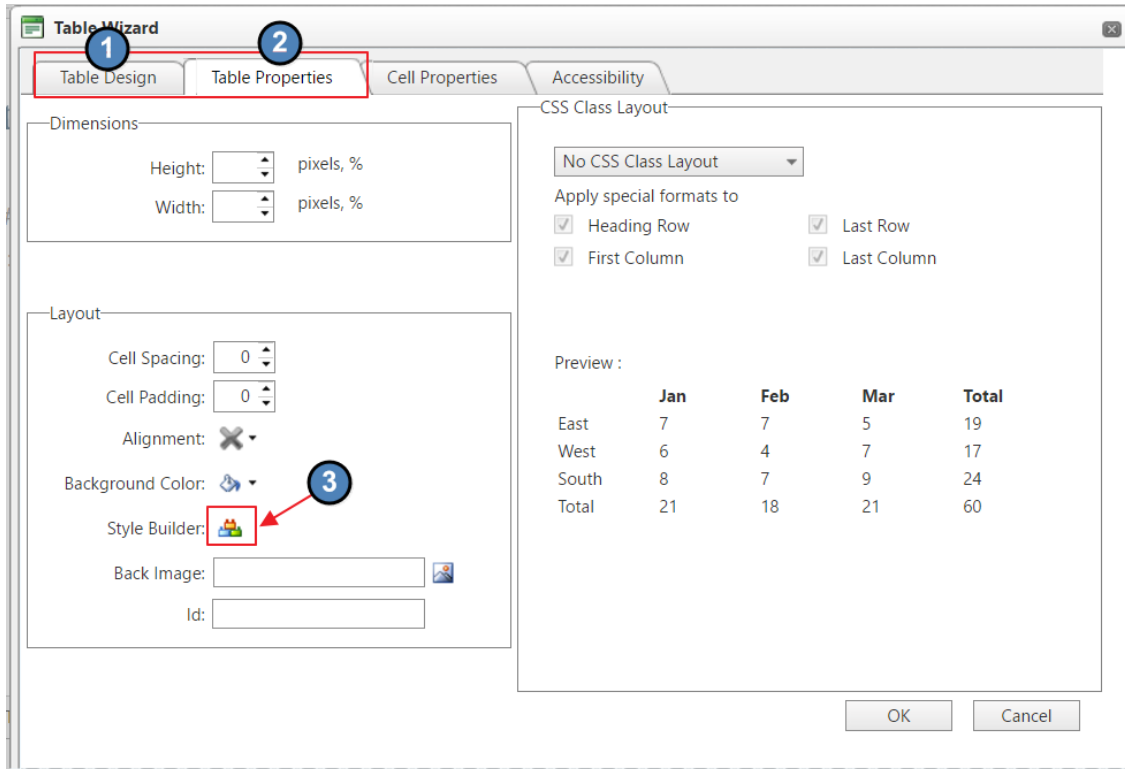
Table Wizard

1

2

Table Design | Table Properties | Cell Properties | Accessibility

Dimensions

Height: pixels, %

Width: pixels, %

Layout

Cell Spacing: 0

Cell Padding: 0

Alignment:

Background Color:

3

Style Builder:

Back Image:

Id:

CSS Class Layout

No CSS Class Layout

Apply special formats to

Heading Row

Last Row

First Column

Last Column

Preview :

| | Jan | Feb | Mar | Total |
|---|---|---|---|---|
| East | 7 | 7 | 5 | 19 |
| West | 6 | 4 | 7 | 17 |
| South | 8 | 7 | 9 | 24 |
| Total | 21 | 18 | 21 | 60 |

OK

Cancel